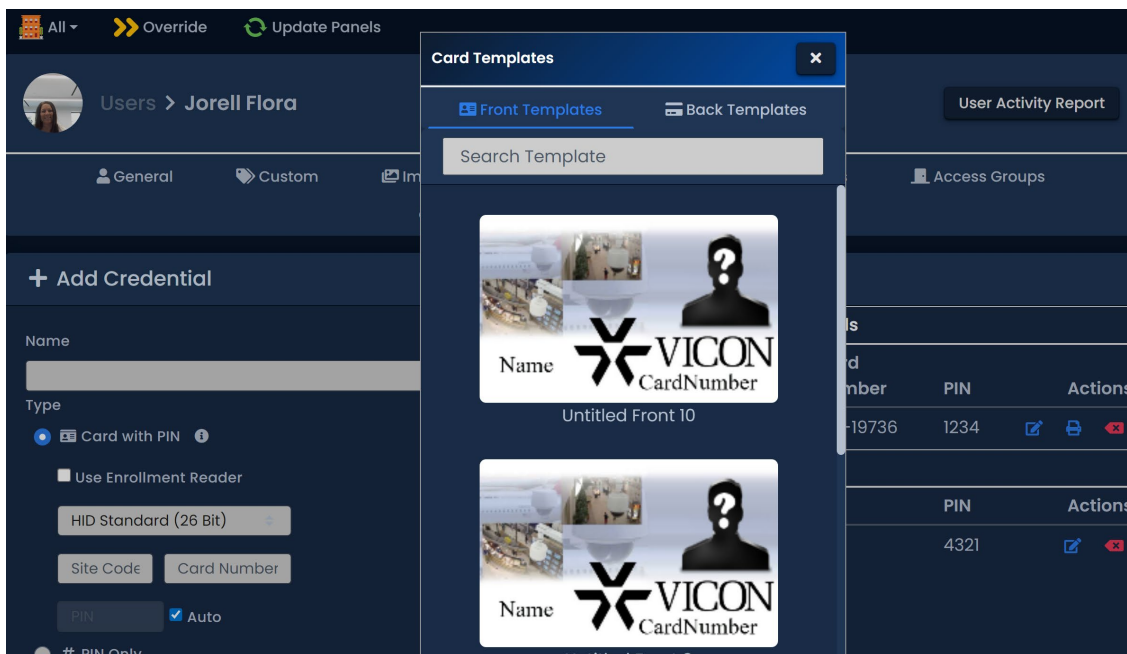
All ▾ Override Update Panels

Users > Jorell Flora

User Activity Report

General Custom Im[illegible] Access Groups

+ Add Credential

Name

Type

Card with PIN

Use Enrollment Reader

HID Standard (26 Bit)

Site Code Card Number

PIN Auto

# PIN Only

Card Templates

Front Templates Back Templates

Search Template

Name VICON CardNumber

Untitled Front 10

Name VICON CardNumber

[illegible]ls
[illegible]rd
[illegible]mber PIN Actions
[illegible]-19736 1234

PIN Actions
4321